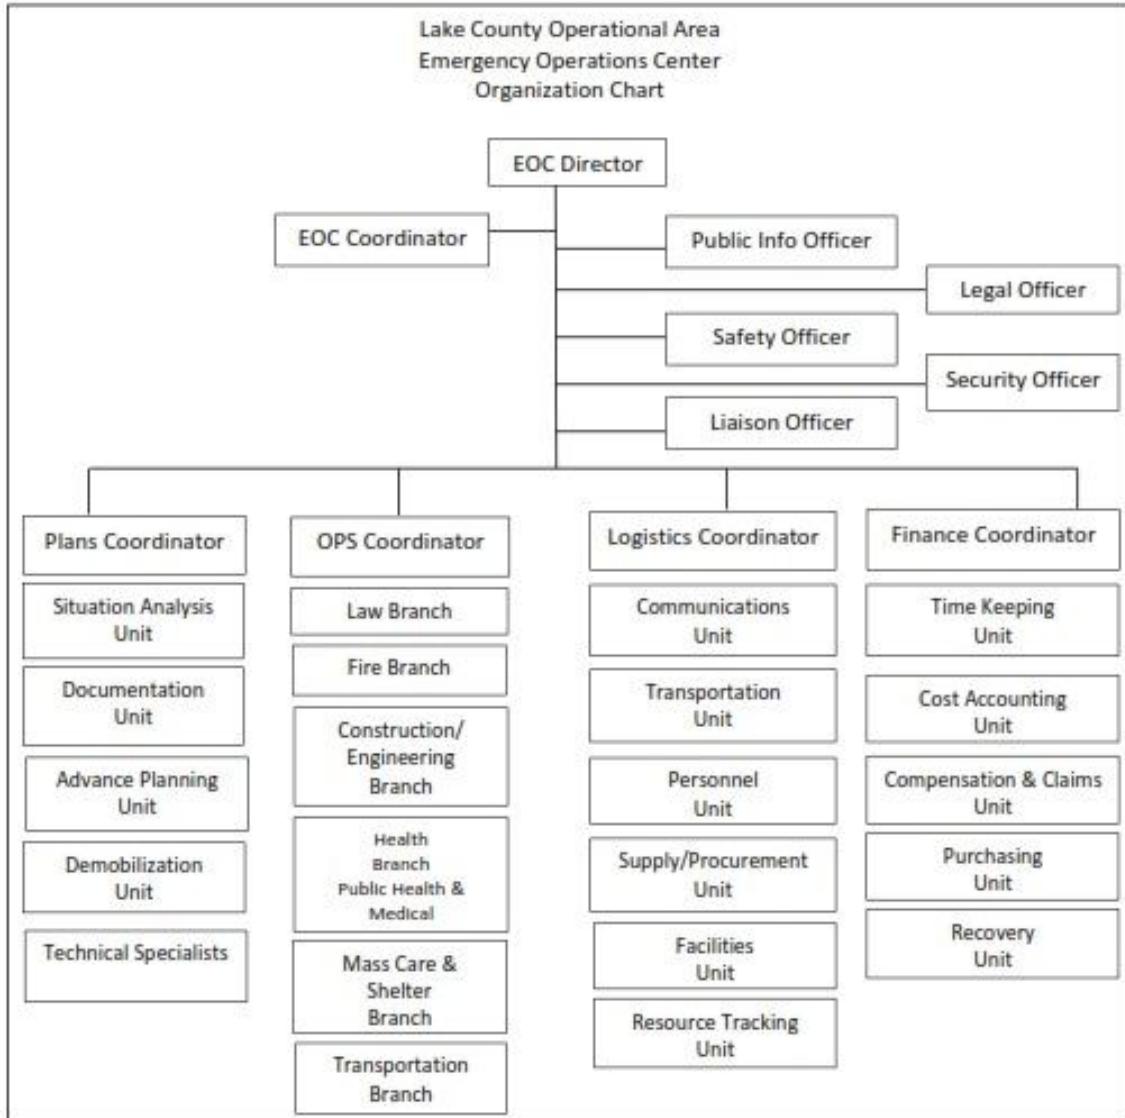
Lake County Operational Area
Emergency Operations Center
Organization Chart

EOC Director

EOC Coordinator

Public Info Officer

Legal Officer

Safety Officer

Security Officer

Liaison Officer

Plans Coordinator

Situation Analysis Unit

Documentation Unit

Advance Planning Unit

Demobilization Unit

Technical Specialists

OPS Coordinator

Law Branch

Fire Branch

Construction/ Engineering Branch

Health Branch Public Health & Medical

Mass Care & Shelter Branch

Transportation Branch

Logistics Coordinator

Communications Unit

Transportation Unit

Personnel Unit

Supply/Procurement Unit

Facilities Unit

Resource Tracking Unit

Finance Coordinator

Time Keeping Unit

Cost Accounting Unit

Compensation & Claims Unit

Purchasing Unit

Recovery Unit